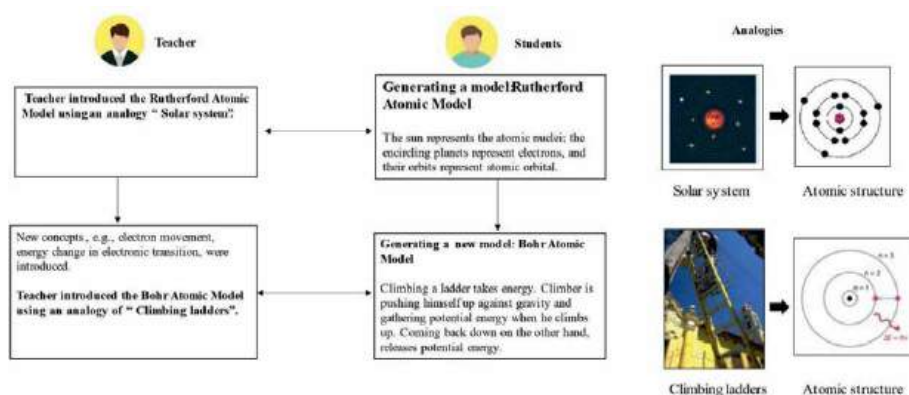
Teacher

Students

Analogies

Teacher introduced the Rutherford Atomic Model usingan analogy " Solar system".

Generating a model:Rutherford Atomic Model

The sun represents the atomic nuclei; the encircling planets represent electrons, and their orbits represent atomic orbital.

Solar system

Atomic structure

New concepts, e.g., electron movement, energy change in electronic transition, were introduced.

Teacher introduced the Bohr Atomic Model using an analogy of " Climbing ladders".

Generating a new model: Bohr Atomic Model

Climbing a ladder takes energy. Climber is pushing himself up against gravity and gathering potential energy when he climbs up. Coming back down on the other hand, releases potential energy.

n = 3

n = 2

n = 1

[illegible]

Climbing ladders

Atomic structure